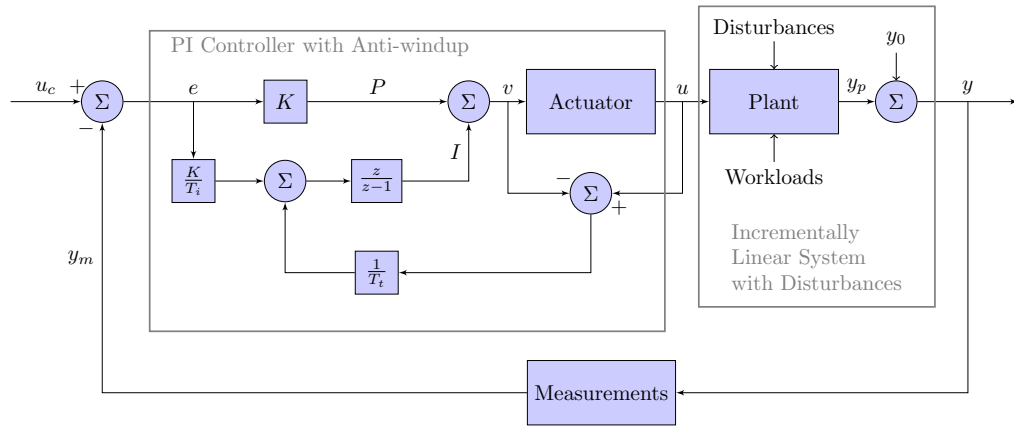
PI Controller with Anti-windup

Disturbances

$y_0$

$u_c$ + $\Sigma$ −

$e$

$K$

$P$

$\Sigma$

$v$

Actuator

$u$

Plant

$y_p$

$\Sigma$

$y$

$\frac{K}{T_i}$

$\Sigma$

$\frac{z}{z-1}$

$I$

− $\Sigma$ +

Workloads

$y_m$

$\frac{1}{T_t}$

Incrementally Linear System with Disturbances

Measurements